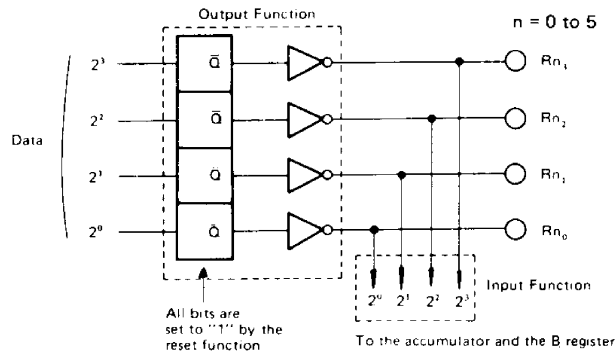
Output Function

n = 0 to 5

Data

$2^3$
$2^2$
$2^1$
$2^0$

$\bar{Q}$
$\bar{Q}$
$\bar{Q}$
$\bar{Q}$

$Rn_3$
$Rn_2$
$Rn_1$
$Rn_0$

$2^0$ $2^1$ $2^2$ $2^3$

Input Function

All bits are set to "1" by the reset function

To the accumulator and the B register